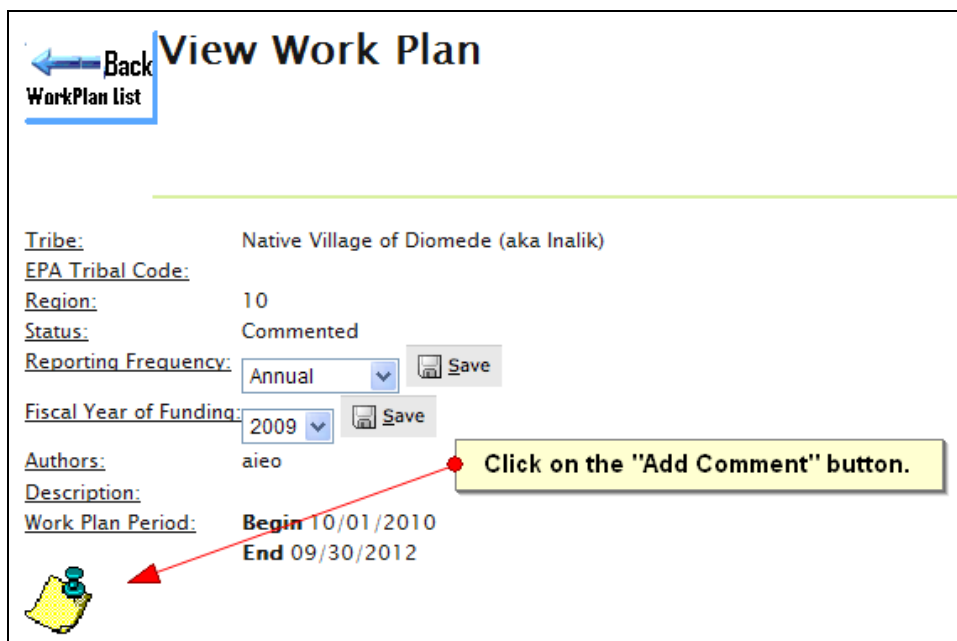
Back
WorkPlan list

View Work Plan

Tribe: Native Village of Diomede (aka Inalik)
EPA Tribal Code:
Region: 10
Status: Commented
Reporting Frequency: Annual Save
Fiscal Year of Funding: 2009 Save
Authors: aieo
Description:
Work Plan Period: **Begin** 10/01/2010
**End** 09/30/2012

Click on the "Add Comment" button.